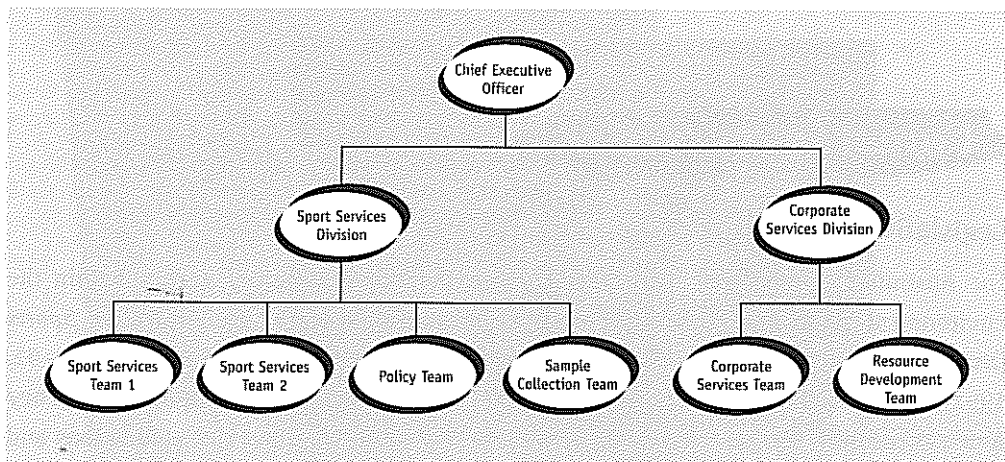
Chief Executive Officer

Sport Services Division

Corporate Services Division

Sport Services Team 1

Sport Services Team 2

Policy Team

Sample Collection Team

Corporate Services Team

Resource Development Team